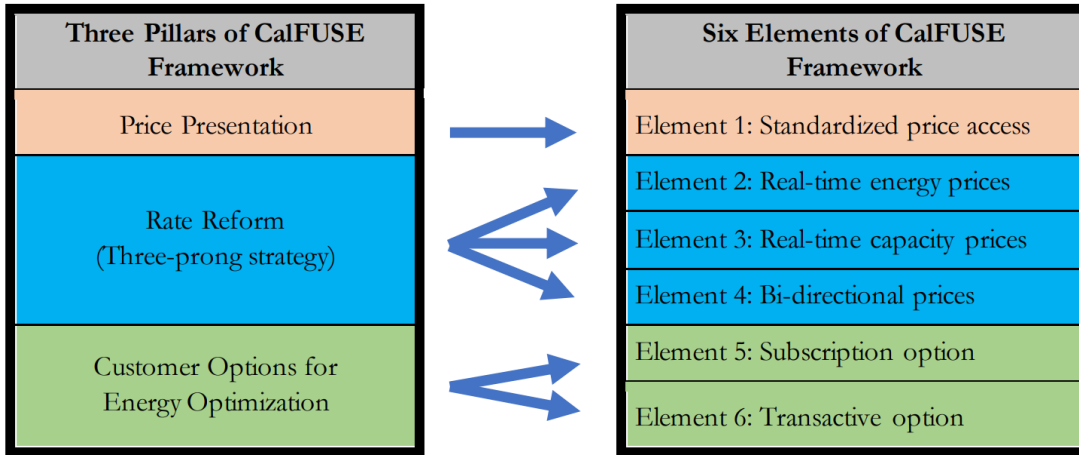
| Three Pillars of CalFUSE Framework |
|---|
| Price Presentation |
| Rate Reform (Three-prong strategy) |
| Customer Options for Energy Optimization |

| Six Elements of CalFUSE Framework |
|---|
| Element 1: Standardized price access |
| Element 2: Real-time energy prices |
| Element 3: Real-time capacity prices |
| Element 4: Bi-directional prices |
| Element 5: Subscription option |
| Element 6: Transactive option |